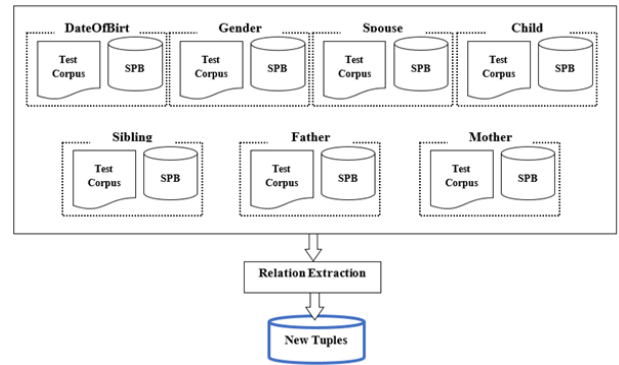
DateOfBirt

Test Corpus

SPB

Gender

Test Corpus

SPB

Spouse

Test Corpus

SPB

Child

Test Corpus

SPB

Sibling

Test Corpus

SPB

Father

Test Corpus

SPB

Mother

Test Corpus

SPB

Relation Extraction

New Tuples